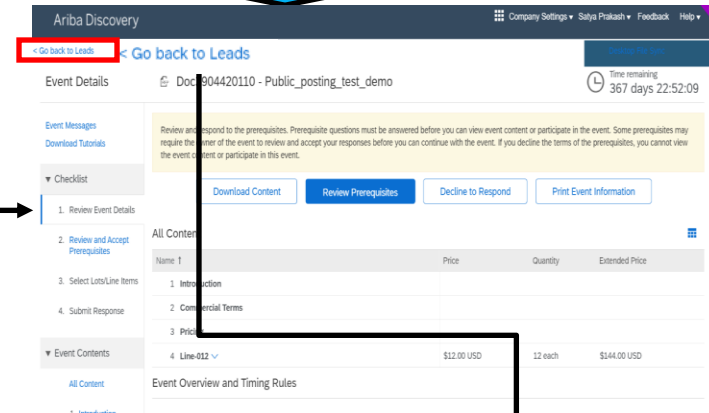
Ariba Discovery

Company Settings ▾ Satya Prakash ▾ Feedback Help ▾

< Go back to Leads

< Go back to Leads

Event Details

Doc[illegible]904420110 - Public_posting_test_demo

Time remaining
367 days 22:52:09

Event Messages
Download Tutorials

▾ Checklist

1. Review Event Details

2. Review and Accept Prerequisites

3. Select Lots/Line Items

4. Submit Response

▾ Event Contents

All Content

1. Introduction

Review and respond to the prerequisites. Prerequisite questions must be answered before you can view event content or participate in the event. Some prerequisites may require the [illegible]ner of the event to review and accept your responses before you can continue with the event. If you decline the terms of the prerequisites, you cannot view the event content or participate in this event.

Download Content | Review Prerequisites | Decline to Respond | Print Event Information

All Conten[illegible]

| Name ↑ | Price | Quantity | Extended Price |
|---|---|---|---|
| 1 Introduction | | | |
| 2 Commercial Terms | | | |
| 3 Prici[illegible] | | | |
| 4 Line-012 | $12.00 USD | 12 each | $144.00 USD |

Event Overview and Timing Rules